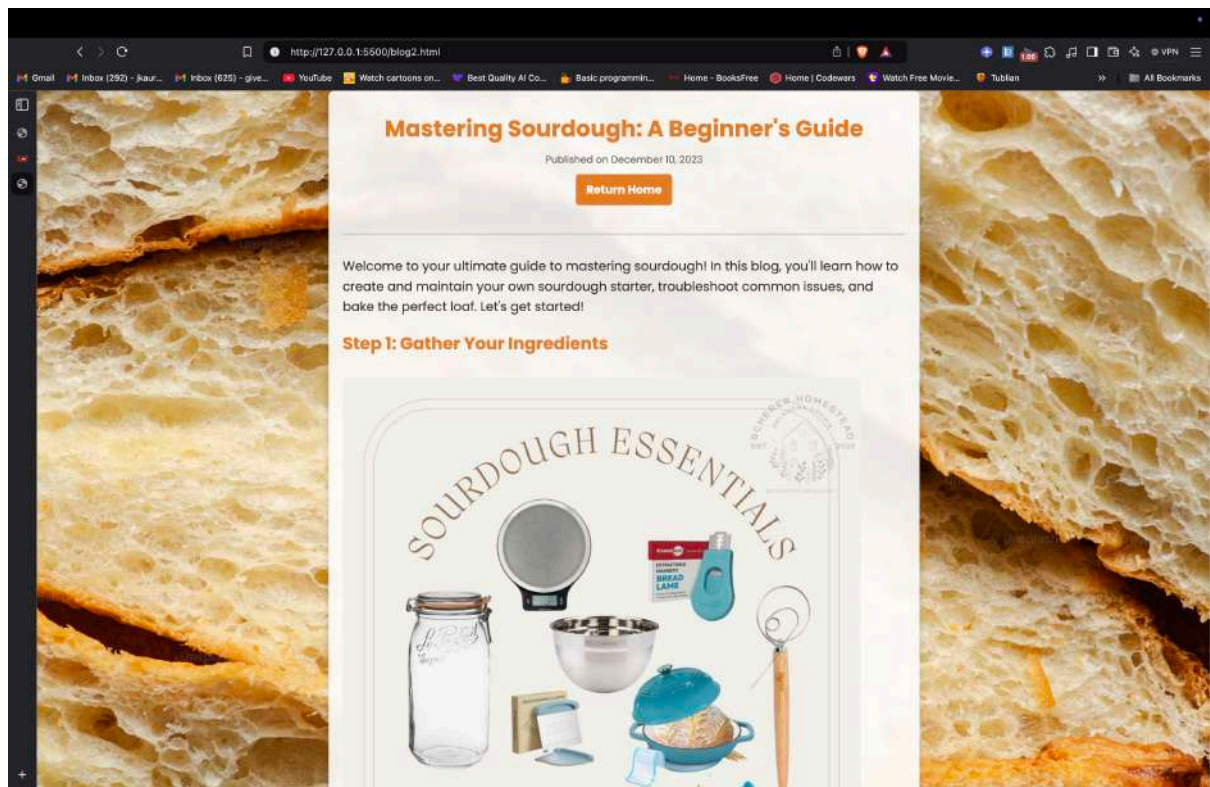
http://127.0.0.1:5500/blog2.html

VPN

Gmail Inbox (292) - jkaur... Inbox (625) - give... YouTube Watch cartoons on... Best Quality AI Co... Basic programmin... Home - BooksFree Home | Codewars Watch Free Movie... Tublian » All Bookmarks

Mastering Sourdough: A Beginner's Guide

Published on December 10, 2023

Return Home

Welcome to your ultimate guide to mastering sourdough! In this blog, you'll learn how to create and maintain your own sourdough starter, troubleshoot common issues, and bake the perfect loaf. Let's get started!

Step 1: Gather Your Ingredients

SOURDOUGH ESSENTIALS

BREAD LAME